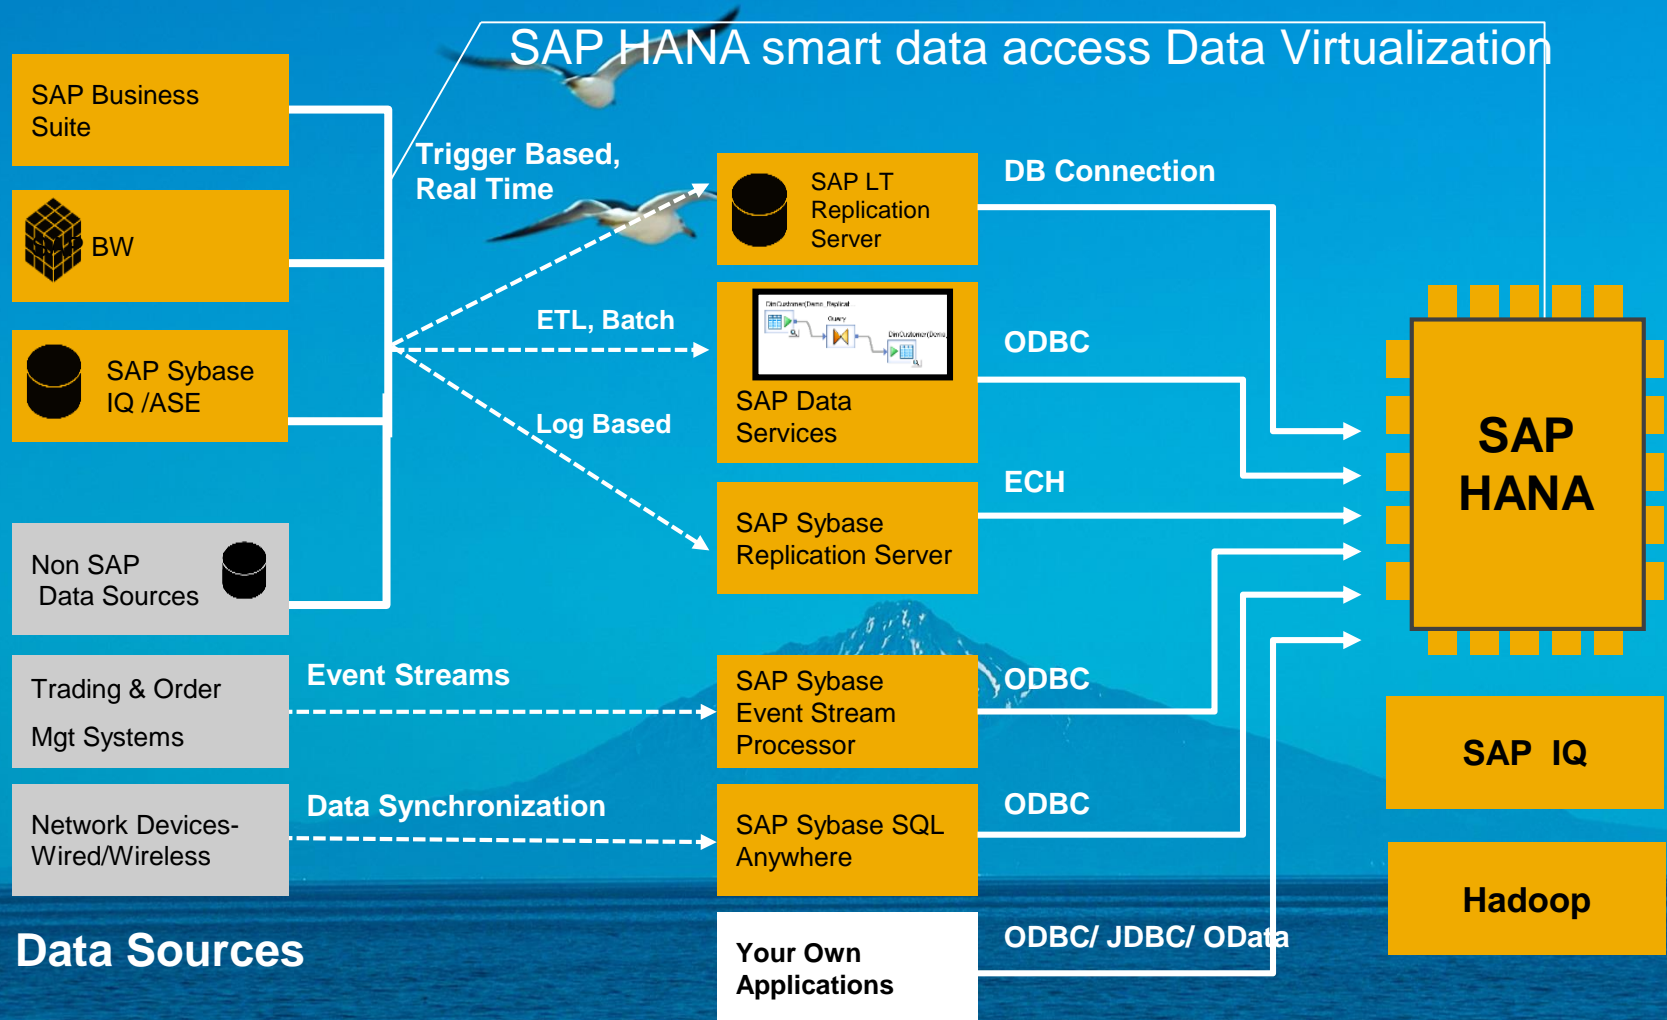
SAP HANA smart data access Data Virtualization

SAP Business Suite

BW

SAP Sybase IQ /ASE

Non SAP Data Sources

Trading & Order Mgt Systems

Network Devices- Wired/Wireless

Data Sources

Trigger Based, Real Time

ETL, Batch

Log Based

Event Streams

Data Synchronization

SAP LT Replication Server

SAP Data Services

SAP Sybase Replication Server

SAP Sybase Event Stream Processor

SAP Sybase SQL Anywhere

Your Own Applications

DB Connection

ODBC

ECH

ODBC

ODBC

ODBC/ JDBC/ OData

SAP HANA

SAP IQ

Hadoop